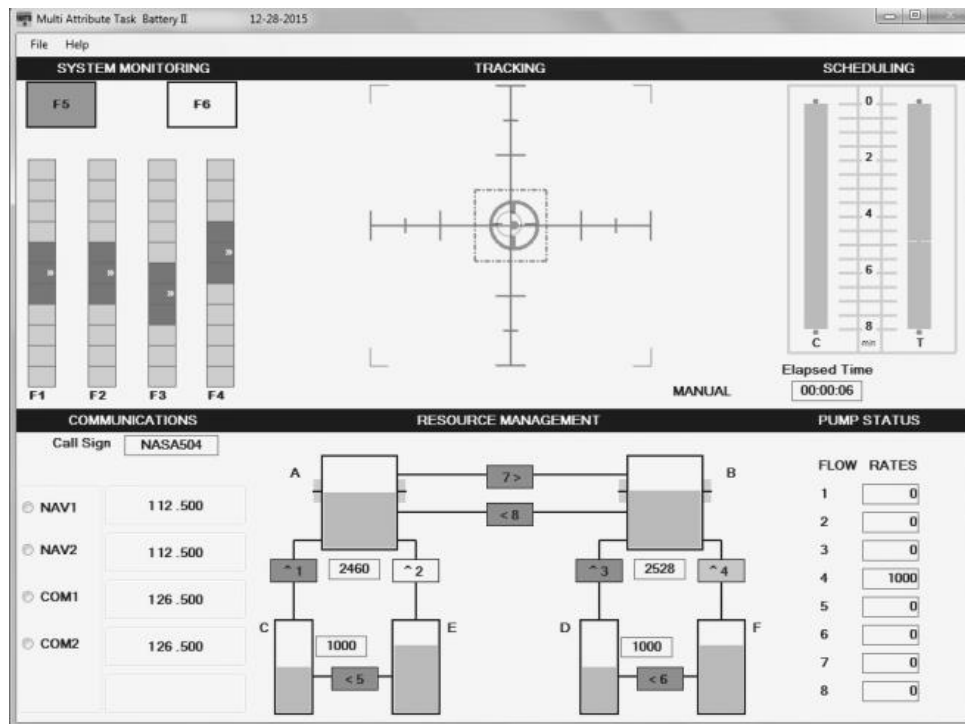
Multi Attribute Task Battery II 12-28-2015

File Help

SYSTEM MONITORING

F5 F6

F1 F2 F3 F4

TRACKING

MANUAL

SCHEDULING

0
2
4
6
8
C min T

Elapsed Time
00:00:06

COMMUNICATIONS

Call Sign NASA504

NAV1 112.500
NAV2 112.500
COM1 126.500
COM2 126.500

RESOURCE MANAGEMENT

A B
7>
<8
^1 2460 ^2
^3 2528 ^4
C E D F
1000 1000
<5 <6

PUMP STATUS

FLOW RATES

| | |
|---|---|
| 1 | 0 |
| 2 | 0 |
| 3 | 0 |
| 4 | 1000 |
| 5 | 0 |
| 6 | 0 |
| 7 | 0 |
| 8 | 0 |